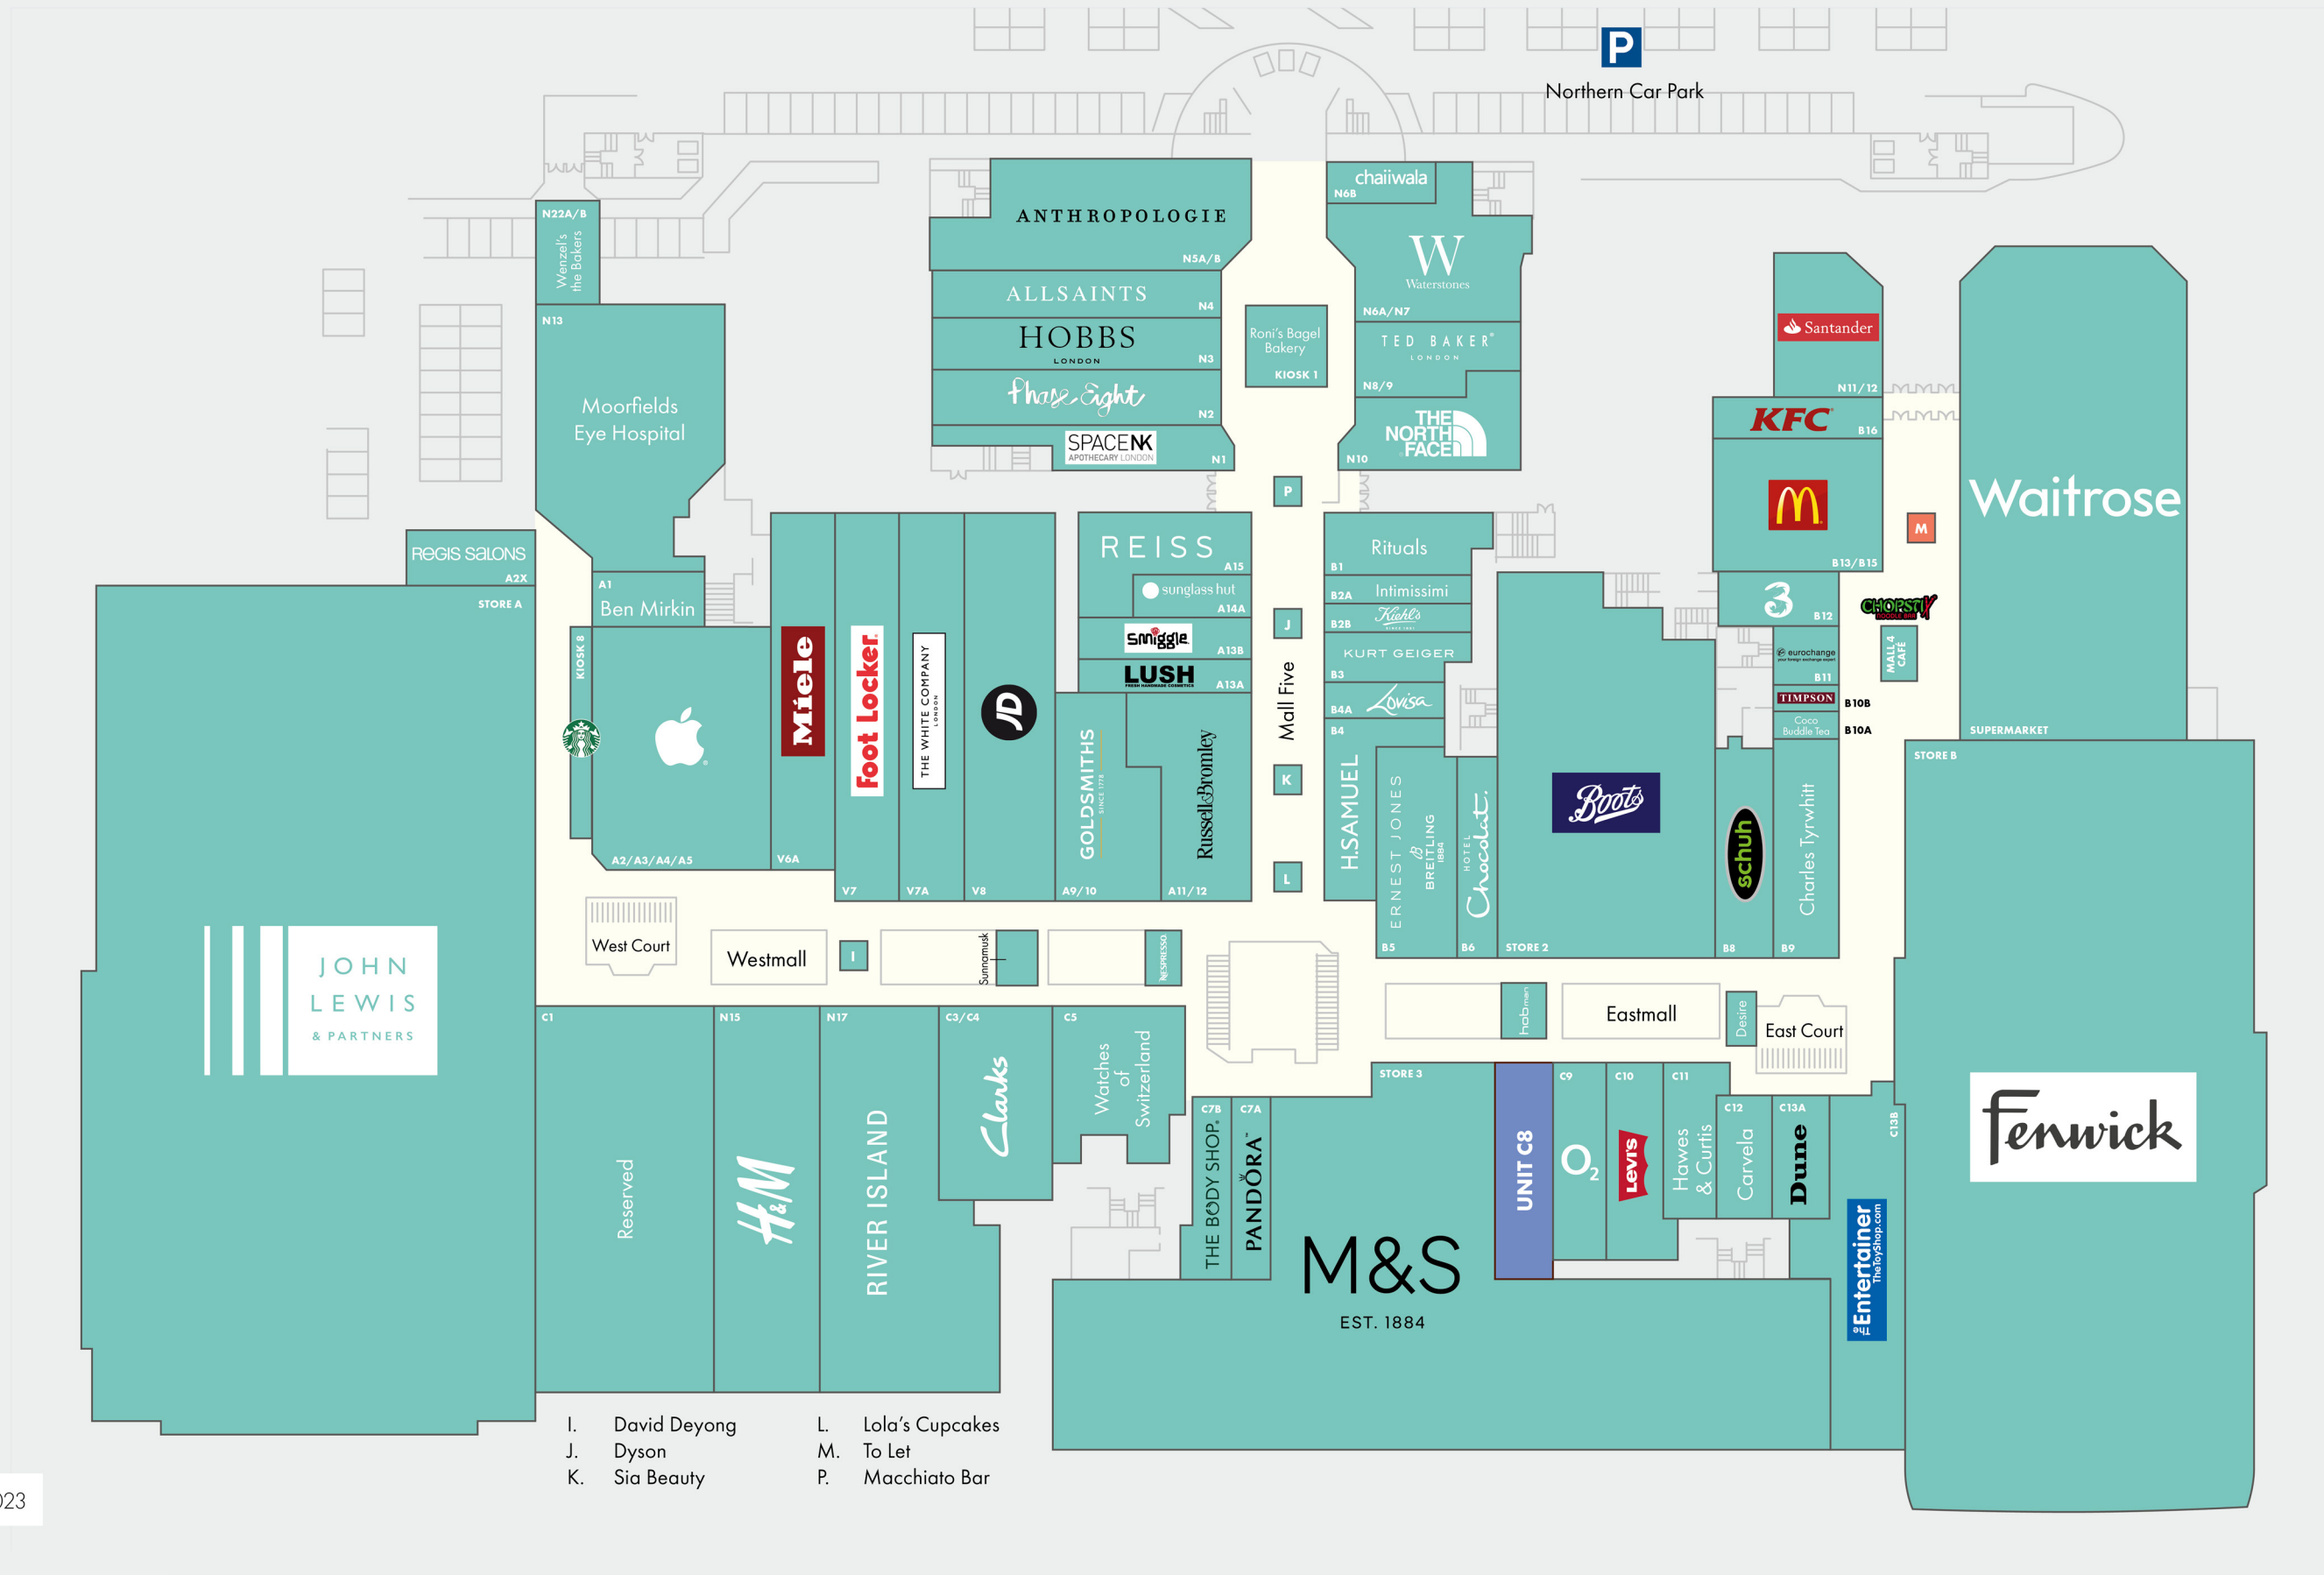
P
Northern Car Park

N22A/B
Wenzel's the Bakers
N13
Moorfields Eye Hospital

ANTHROPOLOGIE
N5A/B
ALLSAINTS
N4
HOBBS
LONDON
N3
Phase Eight
N2
SPACE NK
APOTHECARY LONDON
N1

Roni's Bagel Bakery
KIOSK 1

chaiiwala
N6B
W
Waterstones
N6A/N7
TED BAKER
LONDON
N8/9
THE NORTH FACE
N10

Santander
N11/12
KFC
B16
M
B13/B15
M
Waitrose

REGIS SALONS
A2X
STORE A
A1
Ben Mirkin
KIOSK 8
A2/A3/A4/A5
Miele
V6A
Foot Locker
V7
THE WHITE COMPANY
LONDON
V7A
JD
V8
REISS
A15
sunglass hut
A14A
smiggle
A13B
LUSH
FRESH HANDMADE COSMETICS
A13A
GOLDSMITHS
SINCE 1778
A9/10
Russell&Bromley
A11/12

P
J
Mall Five
K
L

Rituals
B1
B2A
Intimissimi
B2B
Kiehl's
KURT GEIGER
B3
B4A
Lovisa
B4
H.SAMUEL
ERNEST JONES
BREITLING 1884
B5
HOTEL Chocolat.
B6
Boots
STORE 2
3
B12
eurochange
B11
TIMPSON
B10B
Coco Buddle Tea
B10A
CHOPSTIX
MALL 4 CAFE
schuh
B8
Charles Tyrwhitt
B9
SUPERMARKET
STORE B

JOHN LEWIS
& PARTNERS

West Court
Westmall
I
Sunnamusk
NESPRESSO
hobmen
Eastmall
Desire
East Court

C1
Reserved
N15
H&M
N17
RIVER ISLAND
C3/C4
Clarks
C5
Watches of Switzerland
C7B
THE BODY SHOP
C7A
PANDORA
STORE 3
M&S
EST. 1884
UNIT C8
C9
O2
C10
Levi's
C11
Hawes & Curtis
C12
Carvela
C13A
Dune
C13B
Entertainer
TheToyShop.com
Fenwick

I. David Deyong
J. Dyson
K. Sia Beauty
L. Lola's Cupcakes
M. To Let
P. Macchiato Bar

)23